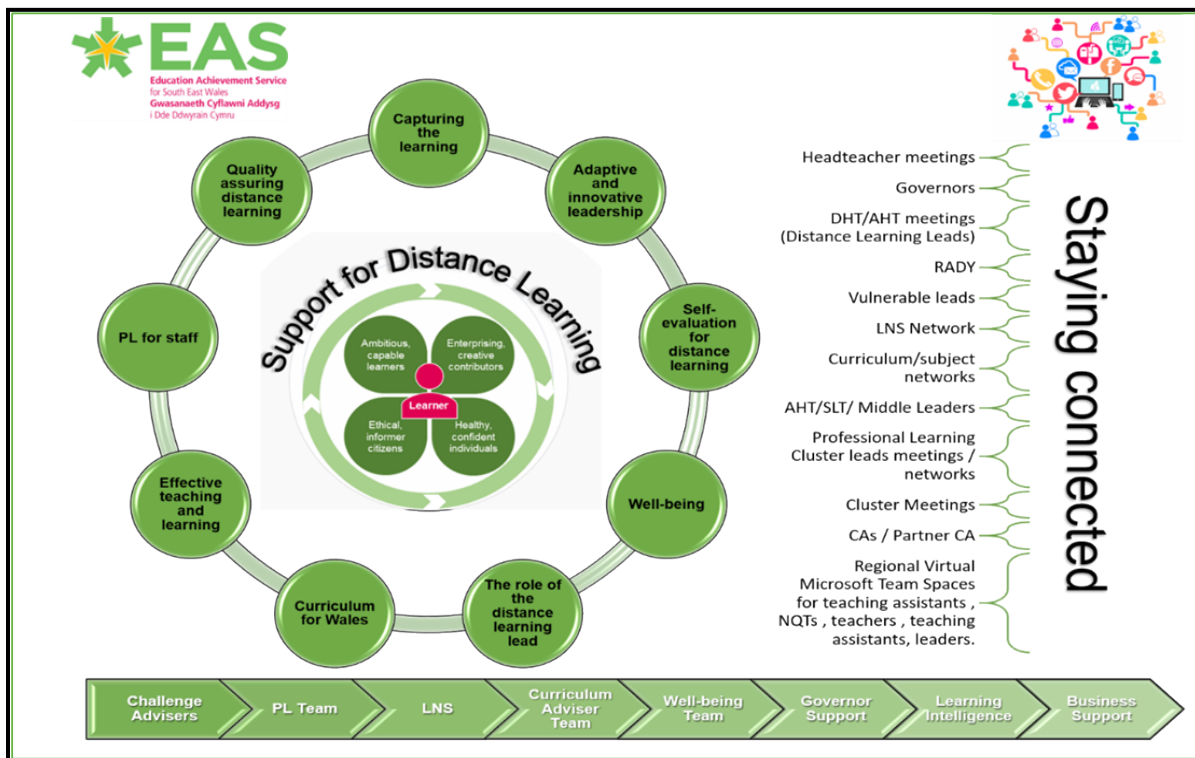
EAS
Education Achievement Service for South East Wales
Gwasanaeth Cyflawni Addysg i Dde Ddwyrain Cymru

Capturing the learning

Adaptive and innovative leadership

Self-evaluation for distance learning

Well-being

The role of the distance learning lead

Curriculum for Wales

Effective teaching and learning

PL for staff

Quality assuring distance learning

Support for Distance Learning

Ambitious, capable learners

Enterprising, creative contributors

Learner

Ethical, informer citizens

Healthy, confident individuals

Headteacher meetings
Governors
DHT/AHT meetings (Distance Learning Leads)
RADY
Vulnerable leads
LNS Network
Curriculum/subject networks
AHT/SLT/ Middle Leaders
Professional Learning Cluster leads meetings / networks
Cluster Meetings
CAs / Partner CA
Regional Virtual Microsoft Team Spaces for teaching assistants , NQTs , teachers , teaching assistants, leaders.

Staying connected

Challenge Advisers
PL Team
LNS
Curriculum Adviser Team
Well-being Team
Governor Support
Learning Intelligence
Business Support